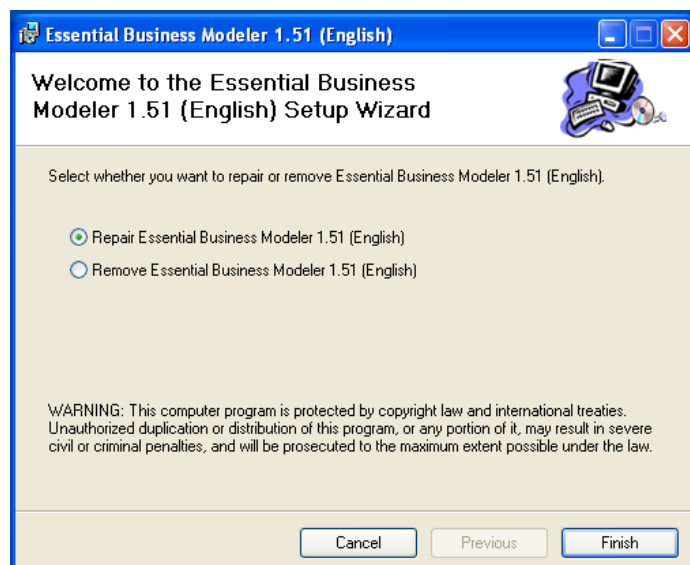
Essential Business Modeler 1.51 (English)

Welcome to the Essential Business Modeler 1.51 (English) Setup Wizard

Select whether you want to repair or remove Essential Business Modeler 1.51 (English).

Repair Essential Business Modeler 1.51 (English)

Remove Essential Business Modeler 1.51 (English)

WARNING: This computer program is protected by copyright law and international treaties. Unauthorized duplication or distribution of this program, or any portion of it, may result in severe civil or criminal penalties, and will be prosecuted to the maximum extent possible under the law.

Cancel

Previous

Finish